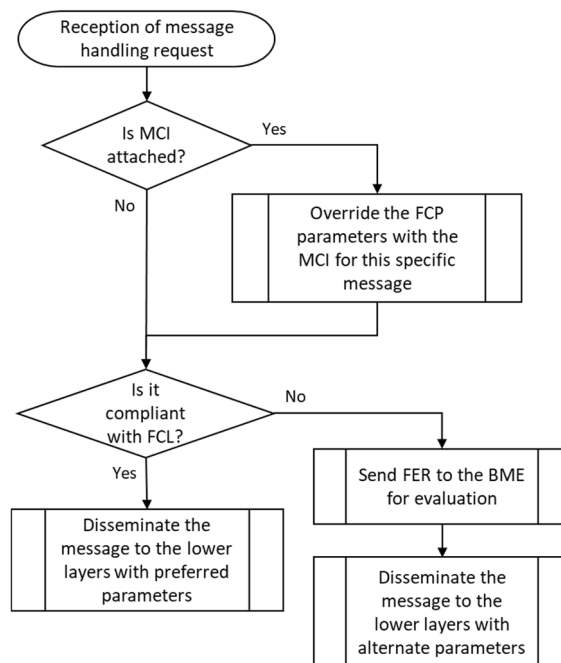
Reception of message handling request

Is MCI attached?

Yes

No

Override the FCP parameters with the MCI for this specific message

Is it compliant with FCL?

No

Yes

Send FER to the BME for evaluation

Disseminate the message to the lower layers with preferred parameters

Disseminate the message to the lower layers with alternate parameters